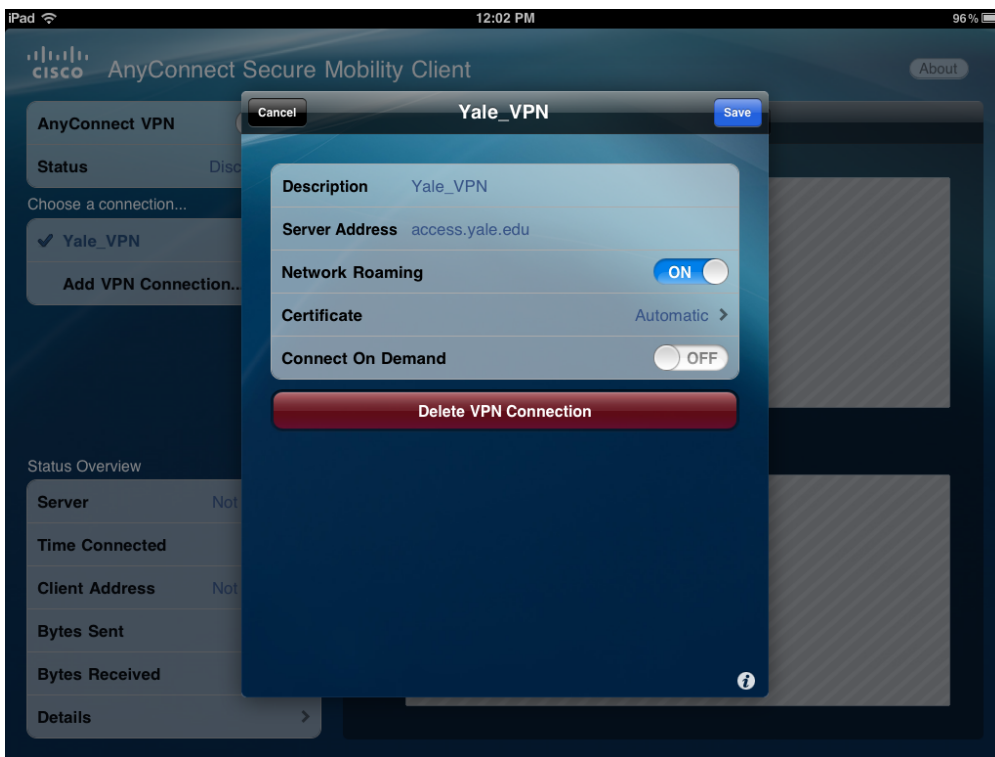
iPad 12:02 PM 96%

cisco AnyConnect Secure Mobility Client

About

AnyConnect VPN

Status Disc

Choose a connection...

✔ Yale_VPN

Add VPN Connection...

Status Overview

Server Not

Time Connected

Client Address Not

Bytes Sent

Bytes Received

Details >

Cancel

Yale_VPN

Save

Description Yale_VPN

Server Address access.yale.edu

Network Roaming ON

Certificate Automatic >

Connect On Demand OFF

Delete VPN Connection

i